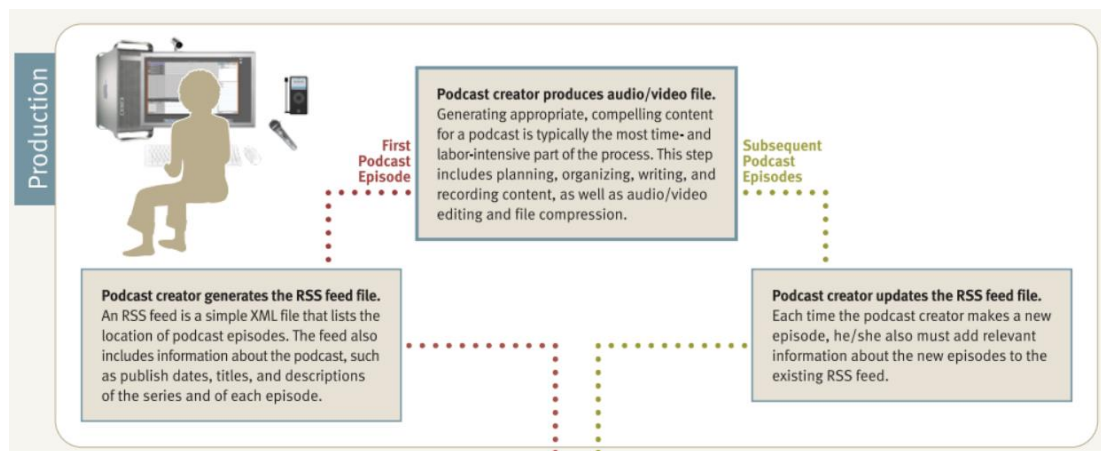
Production

First Podcast Episode

**Podcast creator produces audio/video file.**
Generating appropriate, compelling content for a podcast is typically the most time- and labor-intensive part of the process. This step includes planning, organizing, writing, and recording content, as well as audio/video editing and file compression.

Subsequent Podcast Episodes

**Podcast creator generates the RSS feed file.**
An RSS feed is a simple XML file that lists the location of podcast episodes. The feed also includes information about the podcast, such as publish dates, titles, and descriptions of the series and of each episode.

**Podcast creator updates the RSS feed file.**
Each time the podcast creator makes a new episode, he/she also must add relevant information about the new episodes to the existing RSS feed.